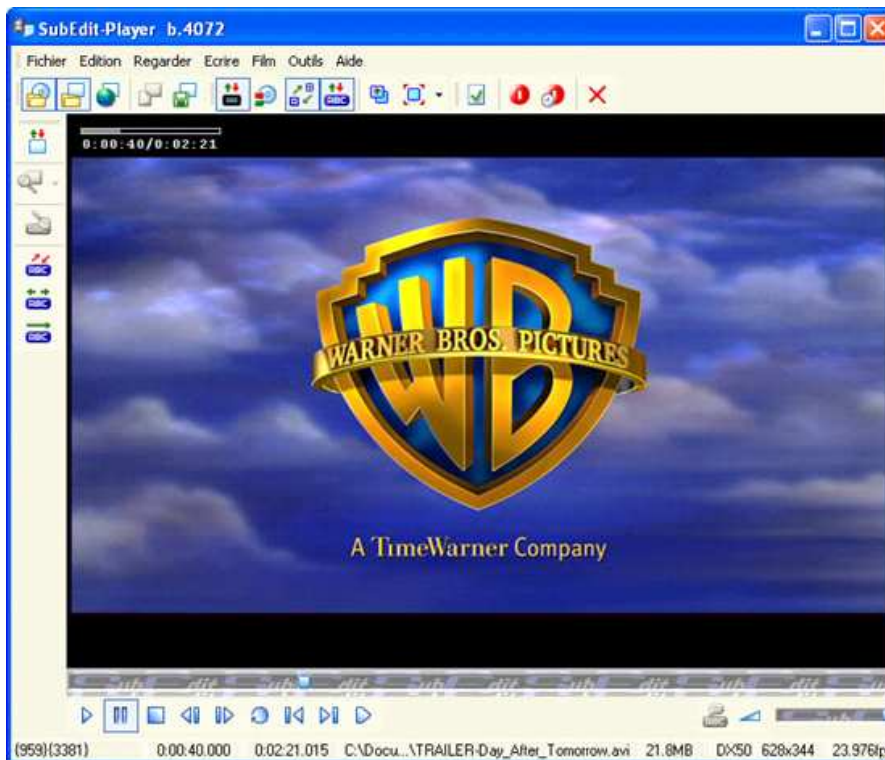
SubEdit-Player b.4072

Fichier Edition Regarder Ecrire Film Outils Aide

0:00:40/0:02:21

WB
WARNER BROS. PICTURES

A TimeWarner Company

(959)(3381) 0:00:40.000 0:02:21.015 C:\Docu...\TRAILER-Day_After_Tomorrow.avi 21.8MB DX50 628x344 23.976fp